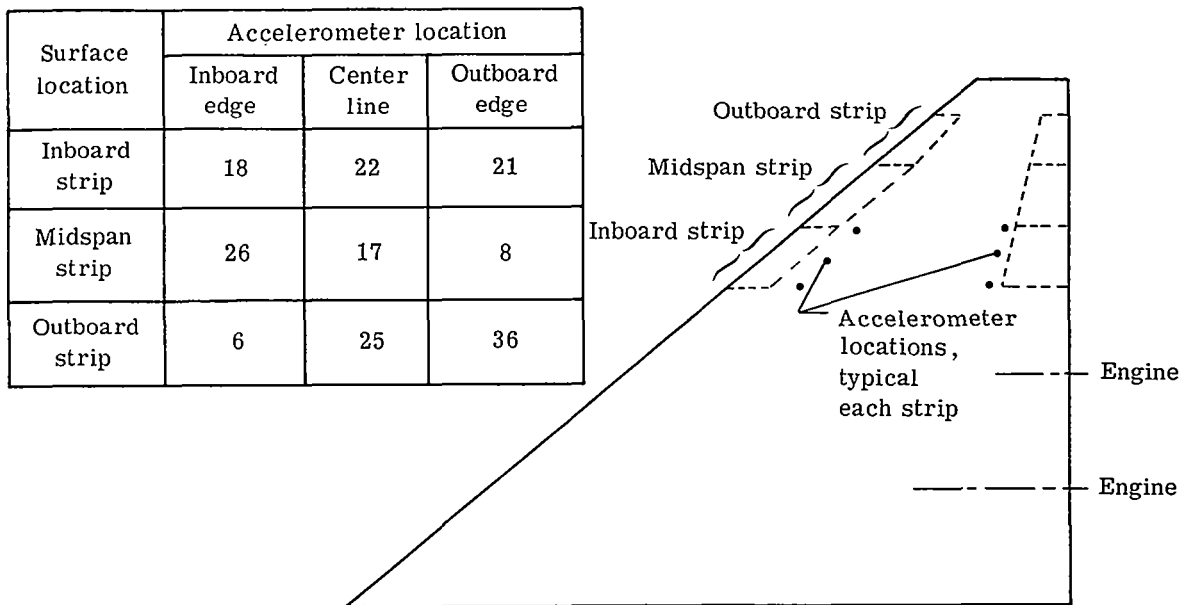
| Surface location | Accelerometer location: Inboard edge | Accelerometer location: Center line | Accelerometer location: Outboard edge |
|---|---|---|---|
| Inboard strip | 18 | 22 | 21 |
| Midspan strip | 26 | 17 | 8 |
| Outboard strip | 6 | 25 | 36 |

Outboard strip

Midspan strip

Inboard strip

Accelerometer locations, typical each strip

Engine

Engine